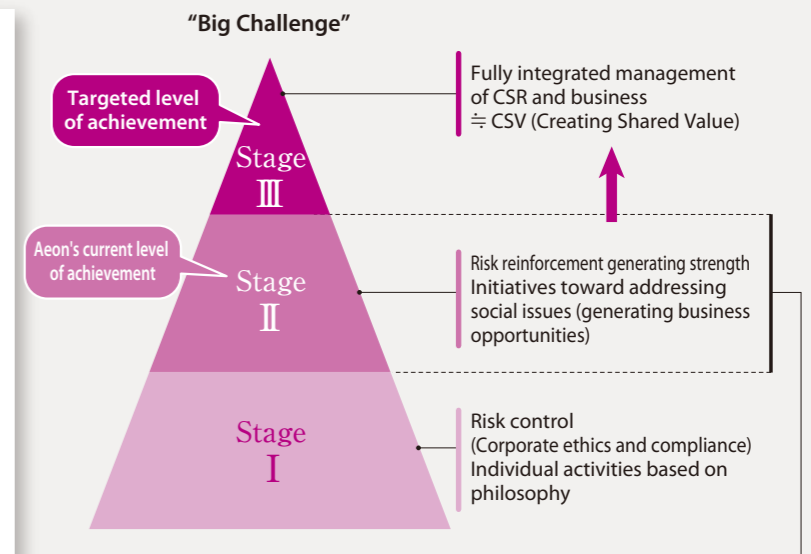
"Big Challenge"

Targeted level of achievement

Stage III

Fully integrated management of CSR and business
≒ CSV (Creating Shared Value)

Aeon's current level of achievement

Stage II

Risk reinforcement generating strength
Initiatives toward addressing social issues (generating business opportunities)

Stage I

Risk control
(Corporate ethics and compliance)
Individual activities based on philosophy